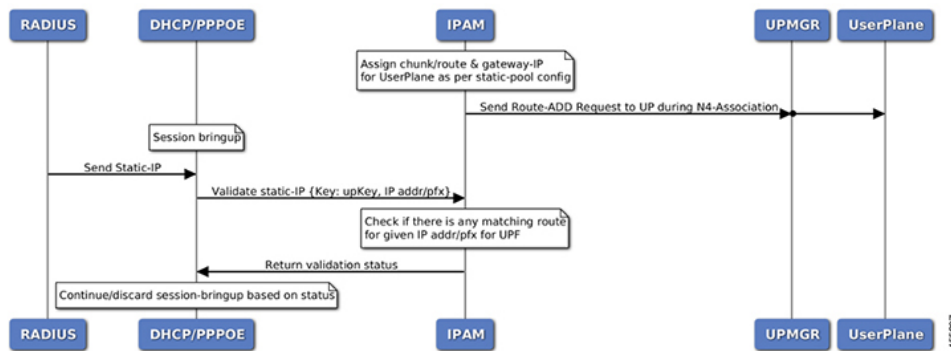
RADIUS

DHCP/PPPOE

IPAM

UPMGR

UserPlane

Assign chunk/route & gateway-IP for UserPlane as per static-pool config

Send Route-ADD Request to UP during N4-Association

Session bringup

Send Static-IP

Validate static-IP {Key: upKey, IP addr/pfx}

Check if there is any matching route for given IP addr/pfx for UPF

Return validation status

Continue/discard session-bringup based on status

RADIUS

DHCP/PPPOE

IPAM

UPMGR

UserPlane